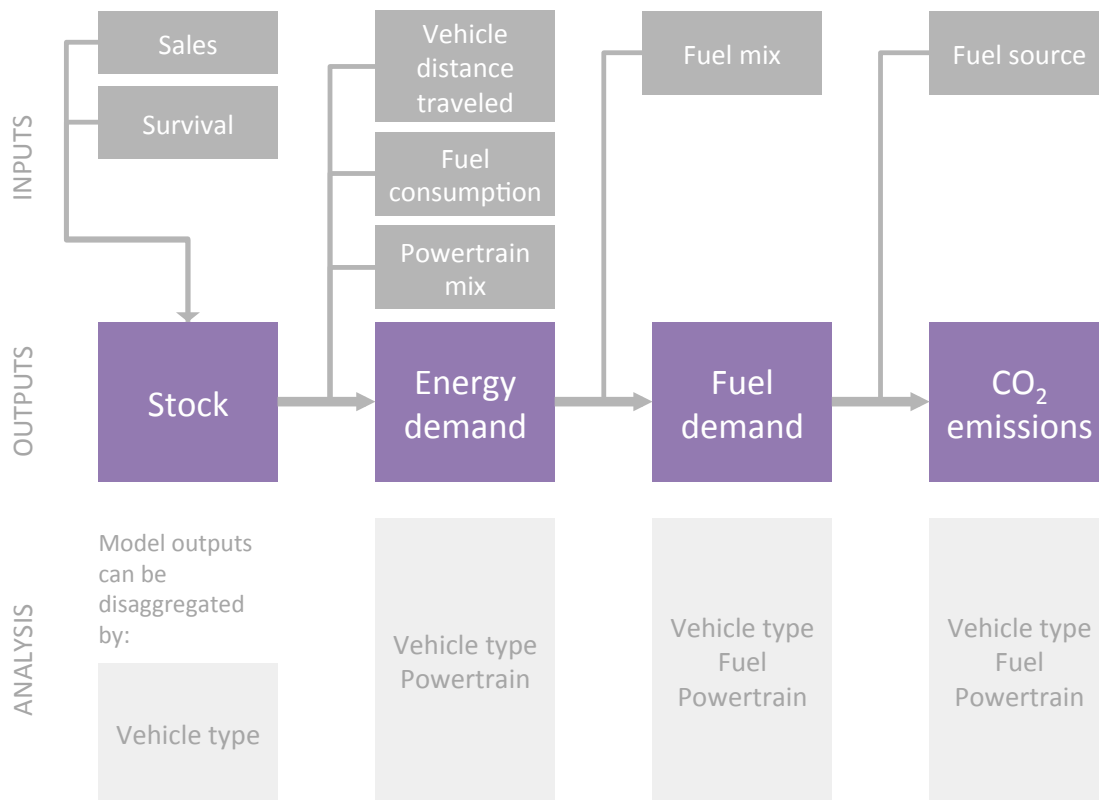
INPUTS

Sales

Survival

Vehicle distance traveled

Fuel consumption

Powertrain mix

Fuel mix

Fuel source

OUTPUTS

Stock

Energy demand

Fuel demand

$CO_2$ emissions

ANALYSIS

Model outputs can be disaggregated by:

Vehicle type

Vehicle type
Powertrain

Vehicle type
Fuel
Powertrain

Vehicle type
Fuel
Powertrain